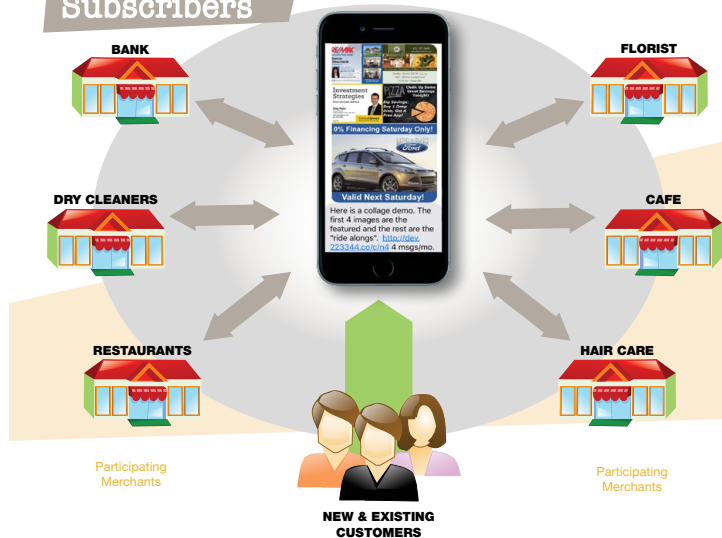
Subscribers

BANK

FLORIST

DRY CLEANERS

CAFE

RESTAURANTS

HAIR CARE

RE/MAX

Investment Strategies

PIZZA

Buy 2 Deep Dish, Get a Free App!

0% Financing Saturday Only!

Ford

Valid Next Saturday!

Here is a collage demo. The first 4 images are the featured and the rest are the "ride alongs". http://dev.223344.co/c/n4 4 msgs/mo.

Participating Merchants

Participating Merchants

NEW & EXISTING CUSTOMERS